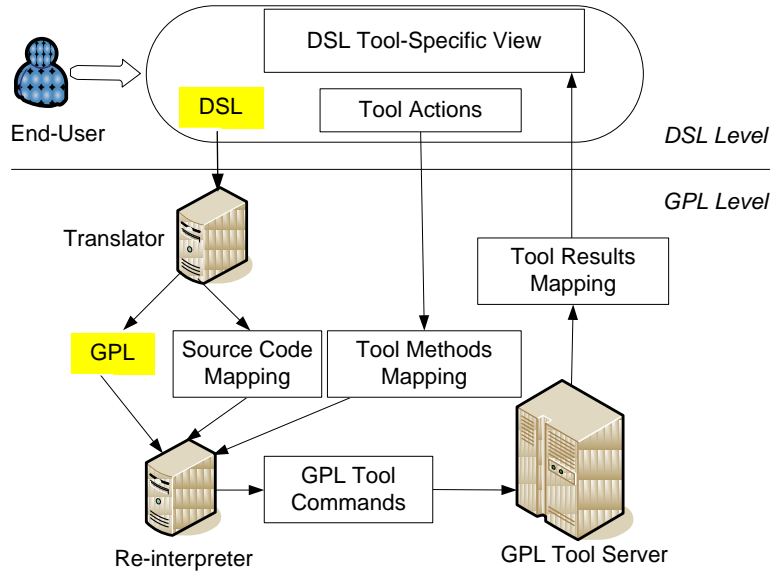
DSL Tool-Specific View

End-User

DSL

Tool Actions

DSL Level

GPL Level

Translator

Tool Results Mapping

GPL

Source Code Mapping

Tool Methods Mapping

GPL Tool Commands

Re-interpreter

GPL Tool Server